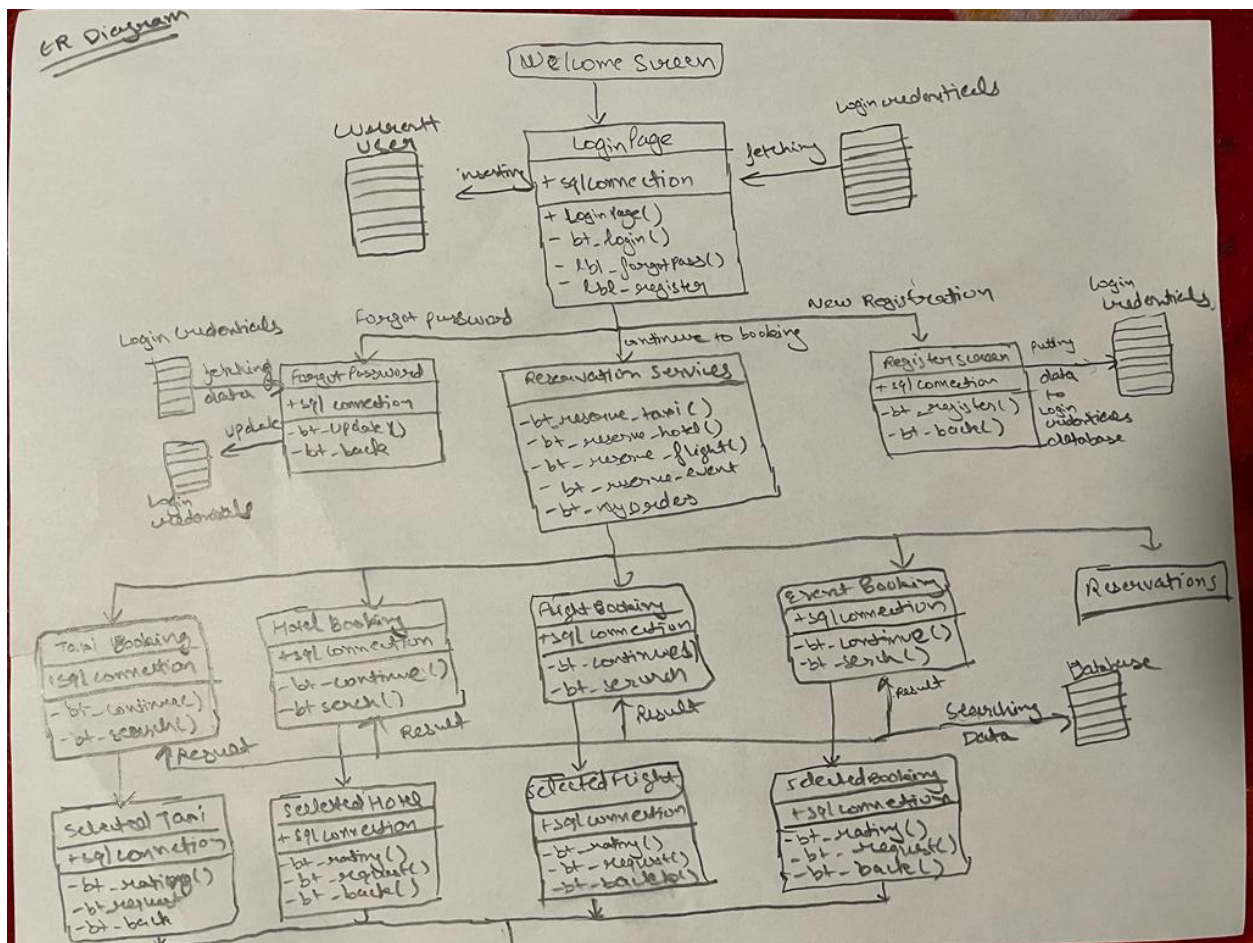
ER Diagram

Welcome Sreen

Login credenticals

Wcurrent User

LoginPage
+ sqlconnection
+ Loginpage()
- bt_login()
- lbl_forgotpass()
- lbl_register

inserting

fetching

Forgot password

New Registration

continue to booking

Login credenticals

fetching data

Forgot Password
+sql connection
-bt-Update()
-bt-back

update

Login credenticals

Reservation Services
-bt_reserve_taxi()
-bt_reserve_hotel()
-bt_reserve_flight()
- bt_reserve_event
-bt_myorders

Register screen
+sql connection
-bt_register()
-bt-back()

putting data to Login credenticals database

Login credenticals

Reservations

Taxi Booking
+sql connection
-bt_continue()
-bt-search()

Request

Hotel Booking
+sql connection
-bt_continue()
-bt search()

Result

Flight Booking
+sql connection
-bt_continue()
-bt_search

Result

Event Booking
+sql connection
-bt_continue()
-bt_search()

result

Searching Data

Database

Selected Taxi
+sql connection
-bt_rating()
-bt_request
-bt-back

Selected Hotel
+sql connection
-bt_rating()
-bt_request()
-bt_back()

selected Flight
+sql connection
-bt_rating()
-bt_request()
-bt_back()

selected Booking
+sql connection
-bt_rating()
-bt_request()
-bt_back()